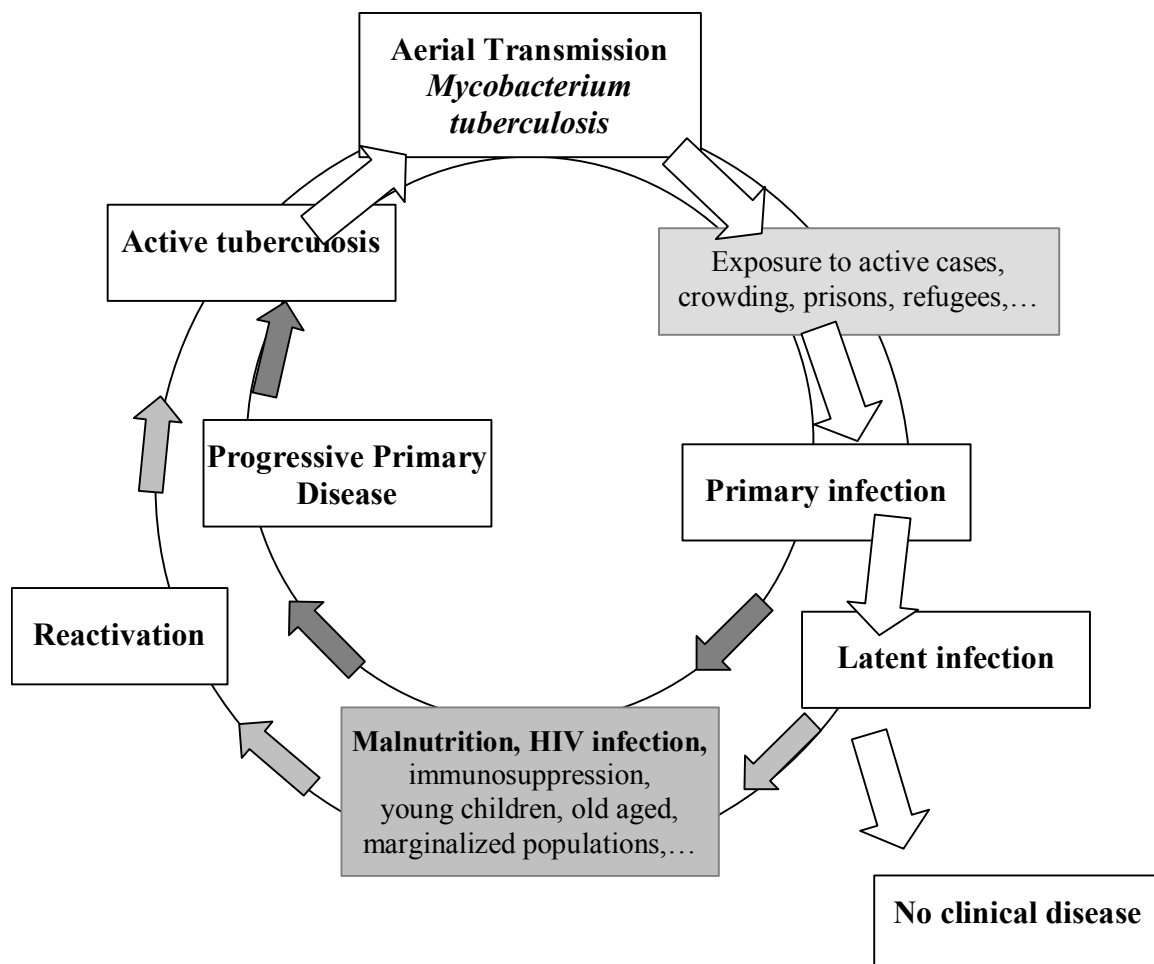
Aerial Transmission
*Mycobacterium tuberculosis*

Exposure to active cases, crowding, prisons, refugees,…

Primary infection

Latent infection

No clinical disease

Malnutrition, HIV infection, immunosuppression, young children, old aged, marginalized populations,…

Reactivation

Progressive Primary Disease

Active tuberculosis